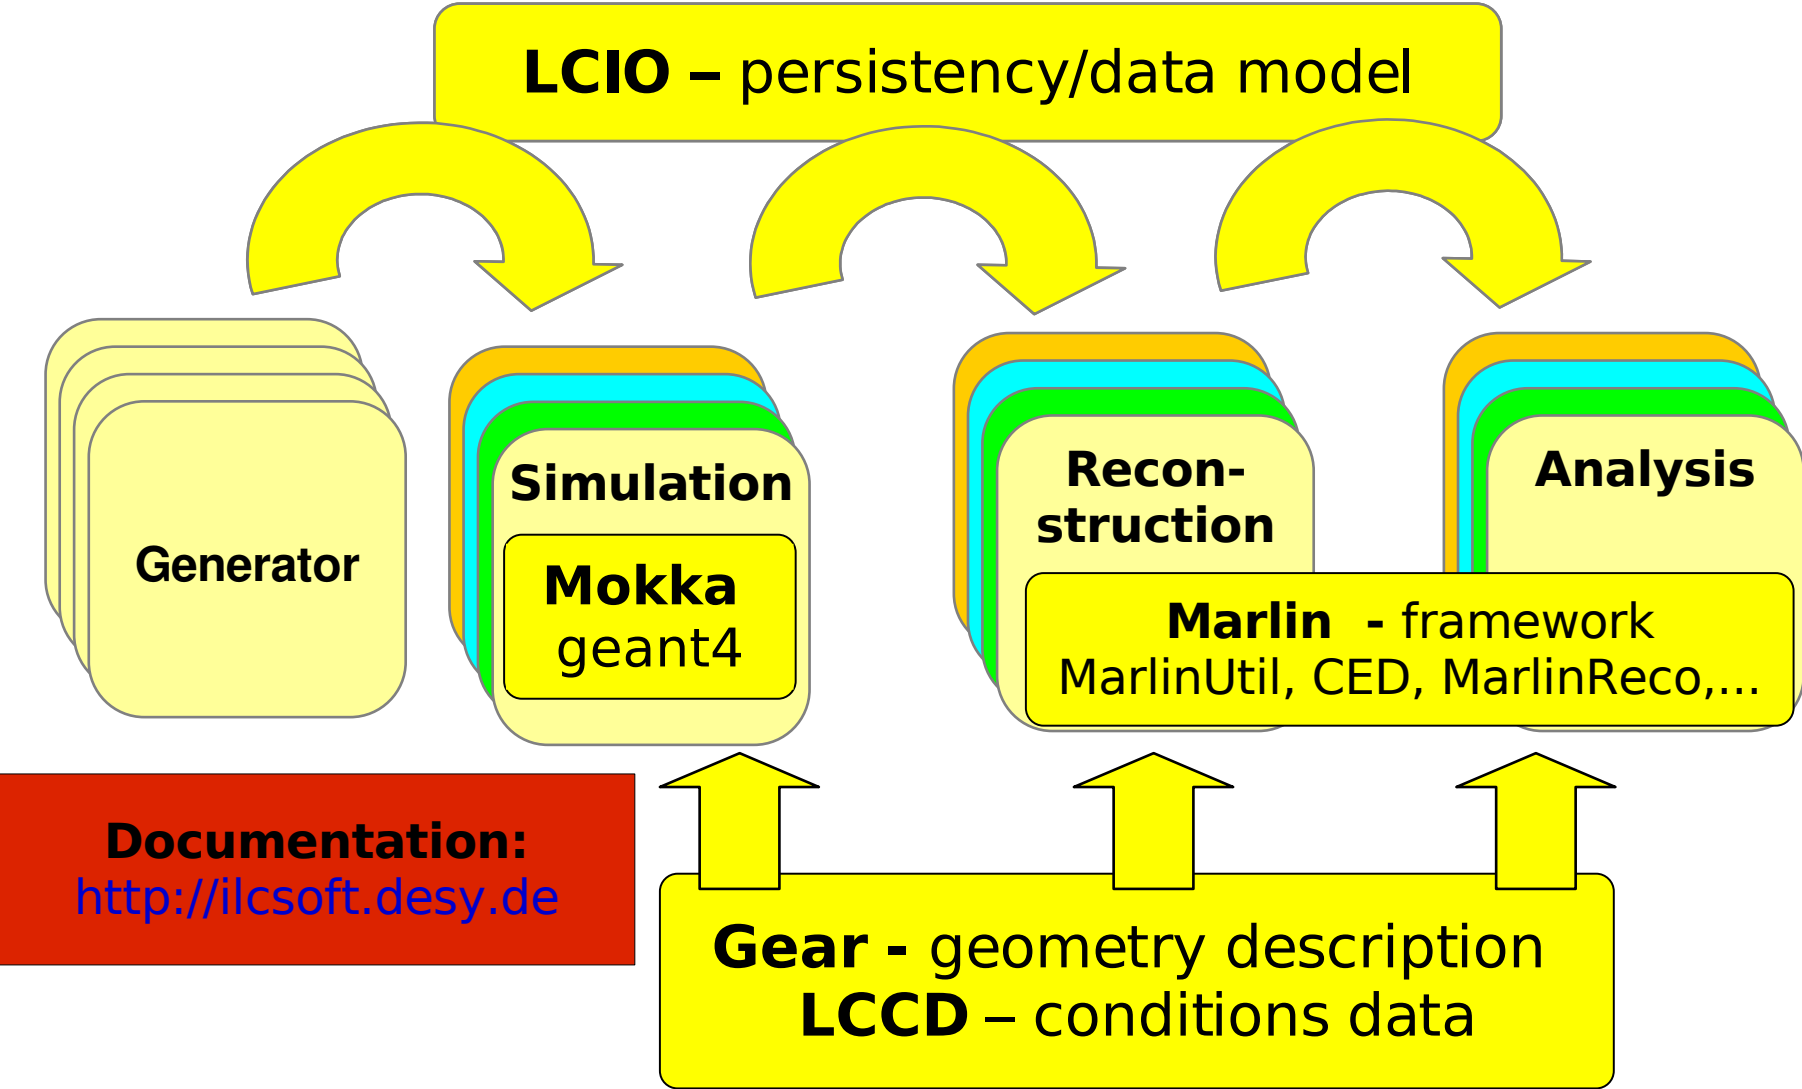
**LCIO –** persistency/data model

Generator

Simulation

Mokka
geant4

Recon-
struction

Analysis

Marlin - framework
MarlinUtil, CED, MarlinReco,...

Documentation:
http://ilcsoft.desy.de

Gear - geometry description
LCCD – conditions data